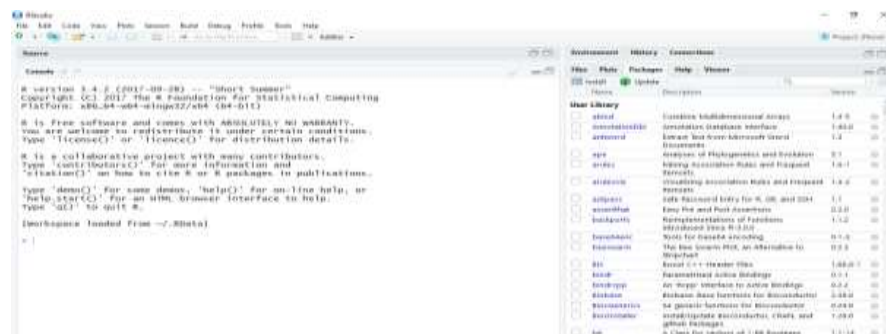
RStudio
File Edit Code View Plots Session Build Debug Profile Tools Help
Addins
Project: (None)
Source
Console ~/
Environment History Connections
Files Plots Packages Help Viewer
Install Update
Name Description Version
User Library

R version 3.4.2 (2017-09-28) -- "Short Summer"
Copyright (C) 2017 The R Foundation for Statistical Computing
Platform: x86_64-w64-mingw32/x64 (64-bit)

R is free software and comes with ABSOLUTELY NO WARRANTY.
You are welcome to redistribute it under certain conditions.
Type 'license()' or 'licence()' for distribution details.

R is a collaborative project with many contributors.
Type 'contributors()' for more information and
'citation()' on how to cite R or R packages in publications.

Type 'demo()' for some demos, 'help()' for on-line help, or
'help.start()' for an HTML browser interface to help.
Type 'q()' to quit R.

[Workspace loaded from ~/.RData]

>

| | Name | Description | Version |
|---|---|---|---|
| | abind | Combine Multidimensional Arrays | 1.4-5 |
| | annotationdbi | Annotation Database Interface | 1.40.0 |
| | antiword | Extract Text from Microsoft Word Documents | 1.3 |
| | ape | Analyses of Phylogenetics and Evolution | 5.1 |
| | arules | Mining Association Rules and Frequent Itemsets | 1.6-1 |
| | arulesViz | Visualizing Association Rules and Frequent Itemsets | 1.3-2 |
| | askpass | Safe Password Entry for R, Git, and SSH | 1.1 |
| | assertthat | Easy Pre and Post Assertions | 0.2.0 |
| | backports | Reimplementations of Functions Introduced Since R-3.0.0 | 1.1.2 |
| | base64enc | Tools for base64 encoding | 0.1-3 |
| | beeswarm | The Bee Swarm Plot, an Alternative to Stripchart | 0.2.3 |
| | BH | Boost C++ Header Files | 1.66.0-1 |
| | bindr | Parametrized Active Bindings | 0.1.1 |
| | bindrcpp | An 'Rcpp' Interface to Active Bindings | 0.2.2 |
| | Biobase | Biobase: Base functions for Bioconductor | 2.38.0 |
| | BiocGenerics | S4 generic functions for Bioconductor | 0.24.0 |
| | BiocInstaller | Install/Update Bioconductor, CRAN, and github Packages | 1.28.0 |
| | bit | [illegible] | 1.1-14 |